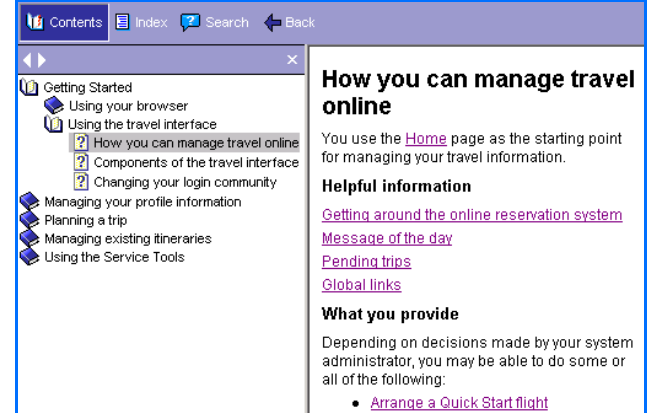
Contents Index Search Back

×

Getting Started
Using your browser
Using the travel interface
How you can manage travel online
Components of the travel interface
Changing your login community
Managing your profile information
Planning a trip
Managing existing itineraries
Using the Service Tools

How you can manage travel online

You use the Home page as the starting point for managing your travel information.

Helpful information

Getting around the online reservation system

Message of the day

Pending trips

Global links

What you provide

Depending on decisions made by your system administrator, you may be able to do some or all of the following:

• Arrange a Quick Start flight